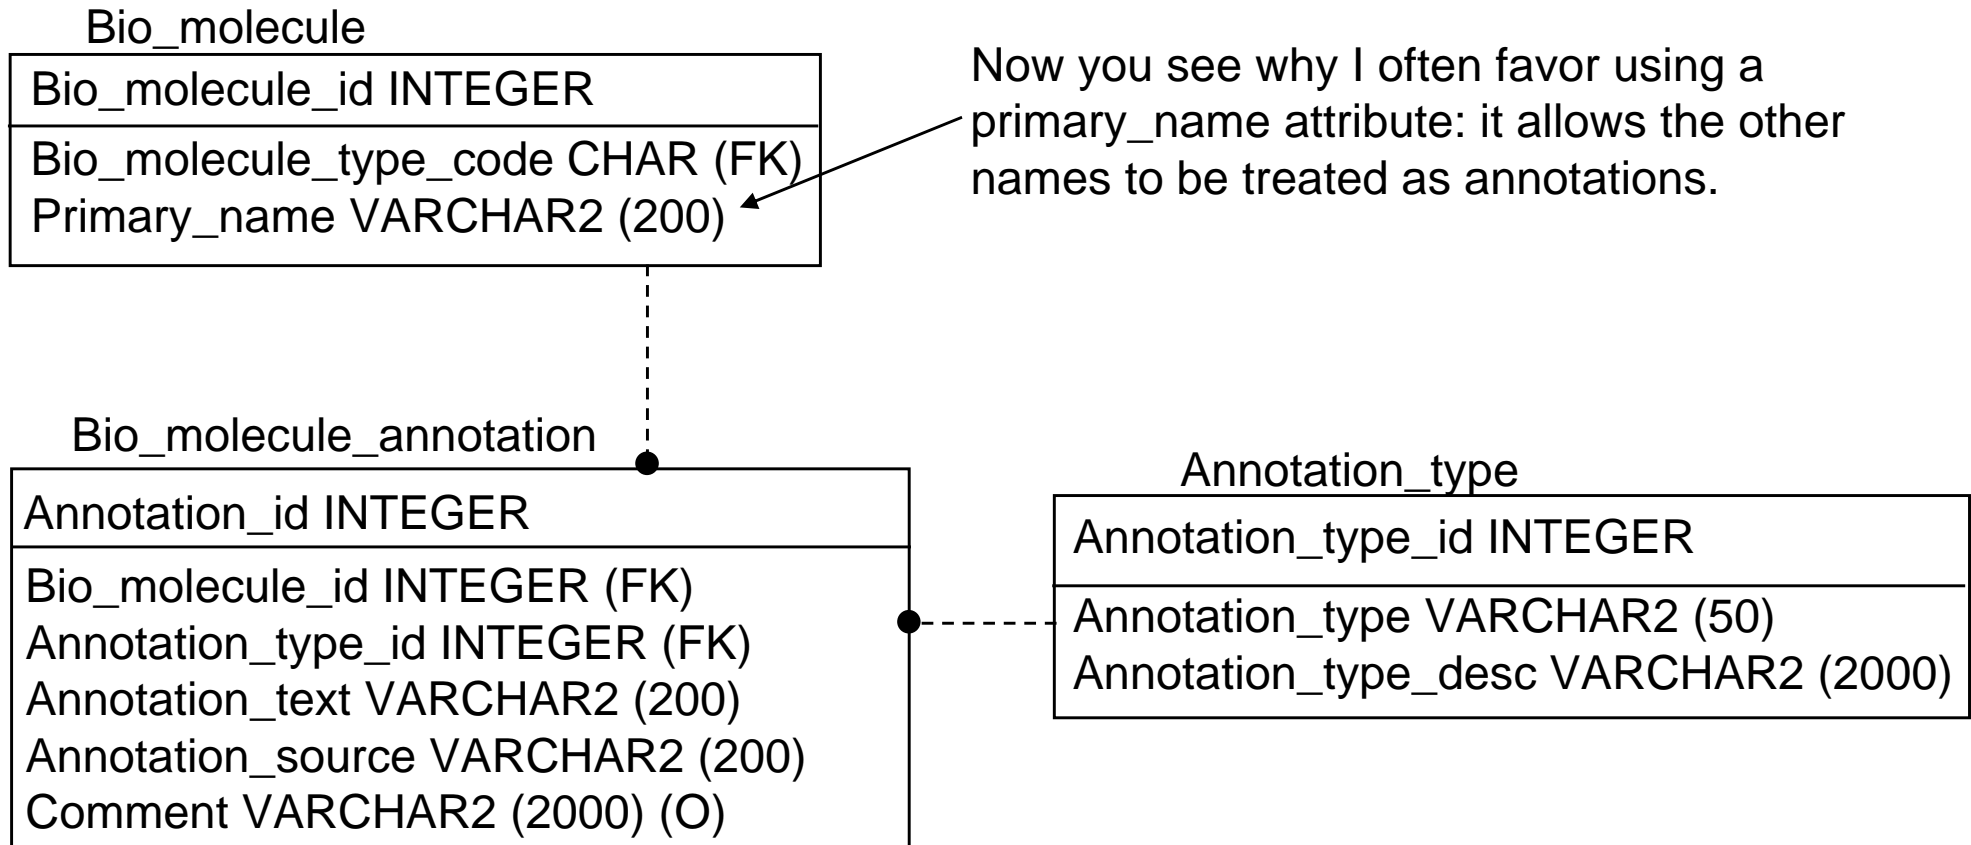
Bio_molecule

Bio_molecule_id INTEGER

Bio_molecule_type_code CHAR (FK)
Primary_name VARCHAR2 (200)

Now you see why I often favor using a primary_name attribute: it allows the other names to be treated as annotations.

Bio_molecule_annotation

Annotation_id INTEGER

Bio_molecule_id INTEGER (FK)
Annotation_type_id INTEGER (FK)
Annotation_text VARCHAR2 (200)
Annotation_source VARCHAR2 (200)
Comment VARCHAR2 (2000) (O)

Annotation_type

Annotation_type_id INTEGER

Annotation_type VARCHAR2 (50)
Annotation_type_desc VARCHAR2 (2000)